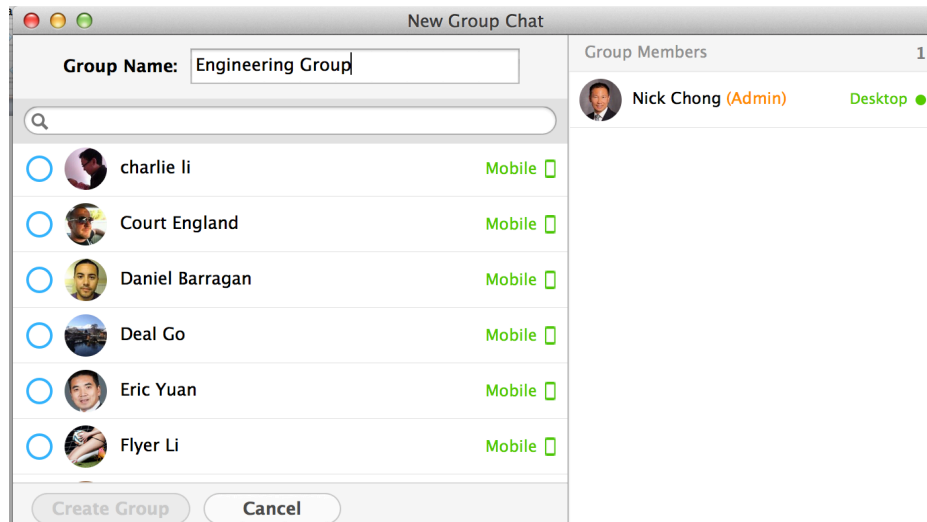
New Group Chat

Group Name: Engineering Group

charlie li Mobile

Court England Mobile

Daniel Barragan Mobile

Deal Go Mobile

Eric Yuan Mobile

Flyer Li Mobile

Create Group

Cancel

Group Members 1

Nick Chong (Admin) Desktop